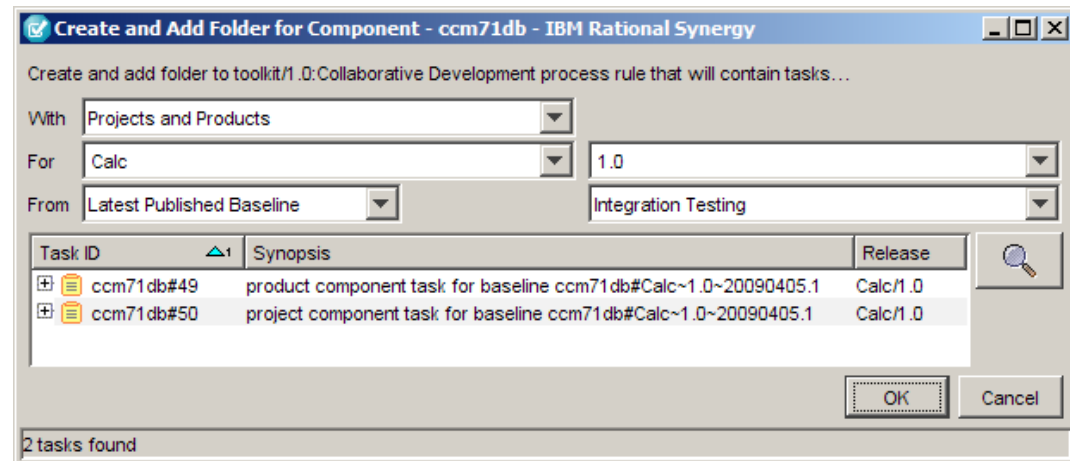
Create and Add Folder for Component - ccm71db - IBM Rational Synergy

Create and add folder to toolkit/1.0:Collaborative Development process rule that will contain tasks...

With Projects and Products

For Calc 1.0

From Latest Published Baseline Integration Testing

| Task ID | Synopsis | Release |
|---|---|---|
| ccm71db#49 | product component task for baseline ccm71db#Calc~1.0~20090405.1 | Calc/1.0 |
| ccm71db#50 | project component task for baseline ccm71db#Calc~1.0~20090405.1 | Calc/1.0 |

OK Cancel

2 tasks found